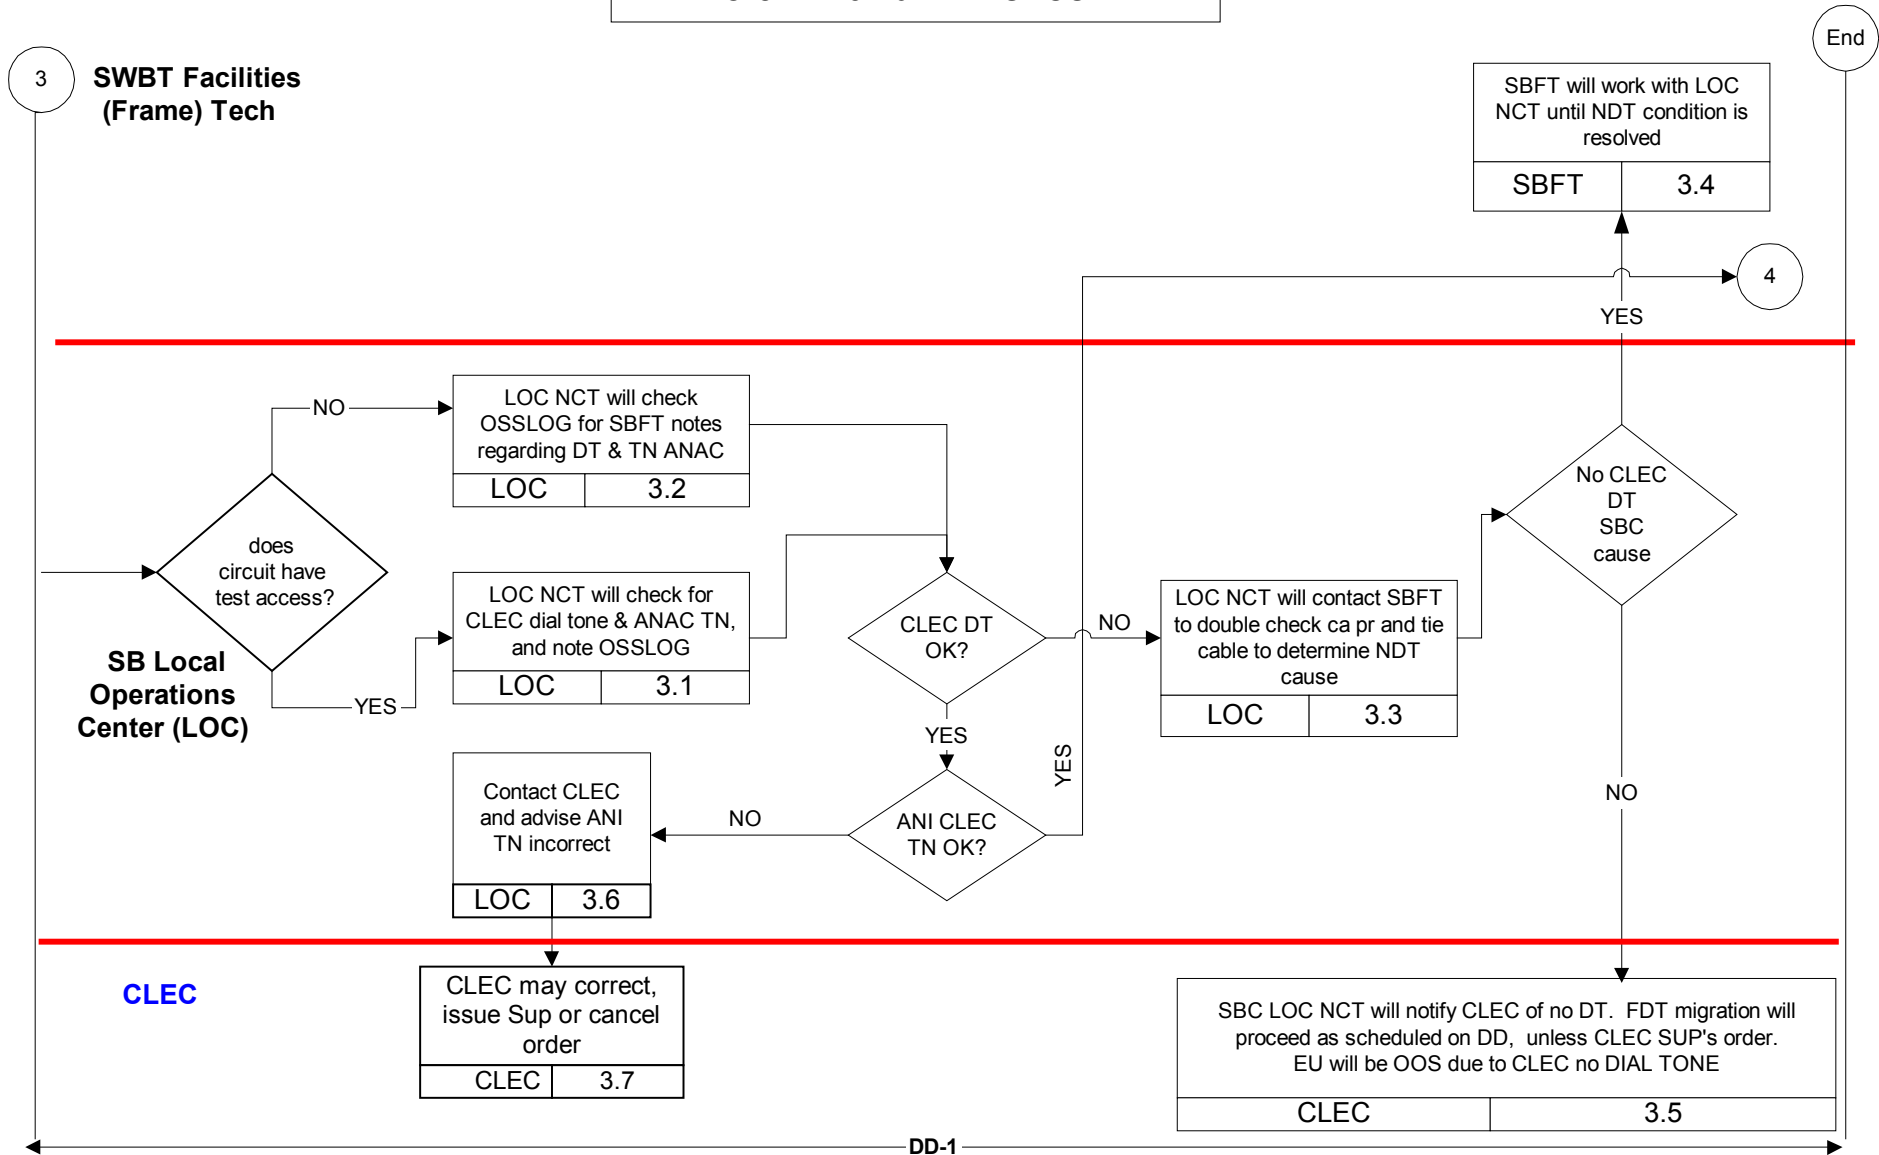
3

SWBT Facilities (Frame) Tech

End

SBFT will work with LOC NCT until NDT condition is resolved

| SBFT | 3.4 |
|---|---|

4

YES

NO

LOC NCT will check OSSLOG for SBFT notes regarding DT & TN ANAC

| LOC | 3.2 |
|---|---|

No CLEC DT SBC cause

does circuit have test access?

LOC NCT will check for CLEC dial tone & ANAC TN, and note OSSLOG

| LOC | 3.1 |
|---|---|

CLEC DT OK?

NO

LOC NCT will contact SBFT to double check ca pr and tie cable to determine NDT cause

| LOC | 3.3 |
|---|---|

SB Local Operations Center (LOC)

YES

YES

YES

Contact CLEC and advise ANI TN incorrect

| LOC | 3.6 |
|---|---|

NO

ANI CLEC TN OK?

NO

CLEC

CLEC may correct, issue Sup or cancel order

| CLEC | 3.7 |
|---|---|

SBC LOC NCT will notify CLEC of no DT. FDT migration will proceed as scheduled on DD, unless CLEC SUP's order. EU will be OOS due to CLEC no DIAL TONE

| CLEC | 3.5 |
|---|---|

DD-1